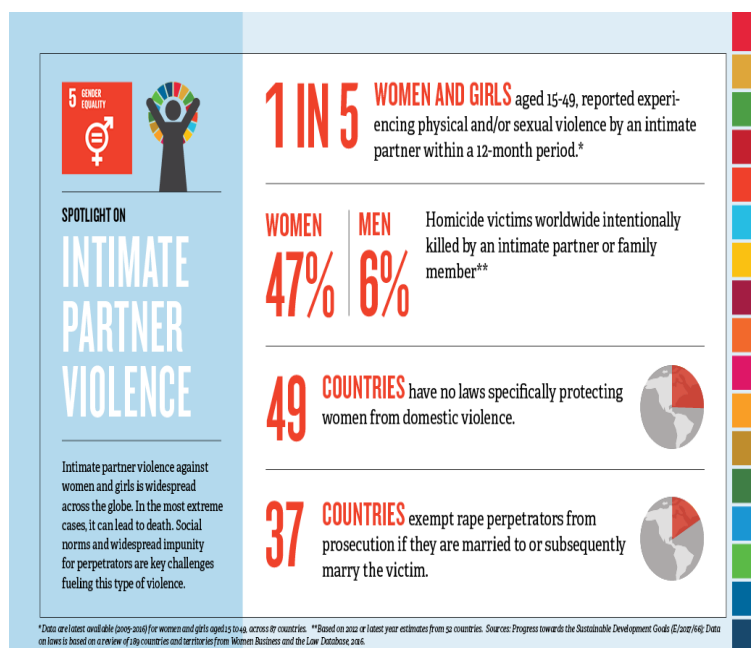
5 GENDER EQUALITY

SPOTLIGHT ON

INTIMATE PARTNER VIOLENCE

Intimate partner violence against women and girls is widespread across the globe. In the most extreme cases, it can lead to death. Social norms and widespread impunity for perpetrators are key challenges fueling this type of violence.

1 IN 5 WOMEN AND GIRLS aged 15-49, reported experiencing physical and/or sexual violence by an intimate partner within a 12-month period.*

WOMEN 47% | MEN 6% Homicide victims worldwide intentionally killed by an intimate partner or family member**

49 COUNTRIES have no laws specifically protecting women from domestic violence.

37 COUNTRIES exempt rape perpetrators from prosecution if they are married to or subsequently marry the victim.

*Data are latest available (2005-2016) for women and girls aged 15 to 49, across 87 countries. **Based on 2012 or latest year estimates from 52 countries. Sources: Progress towards the Sustainable Development Goals (E/2017/66); Data on laws is based on a review of 189 countries and territories from Women Business and the Law Database, 2016.